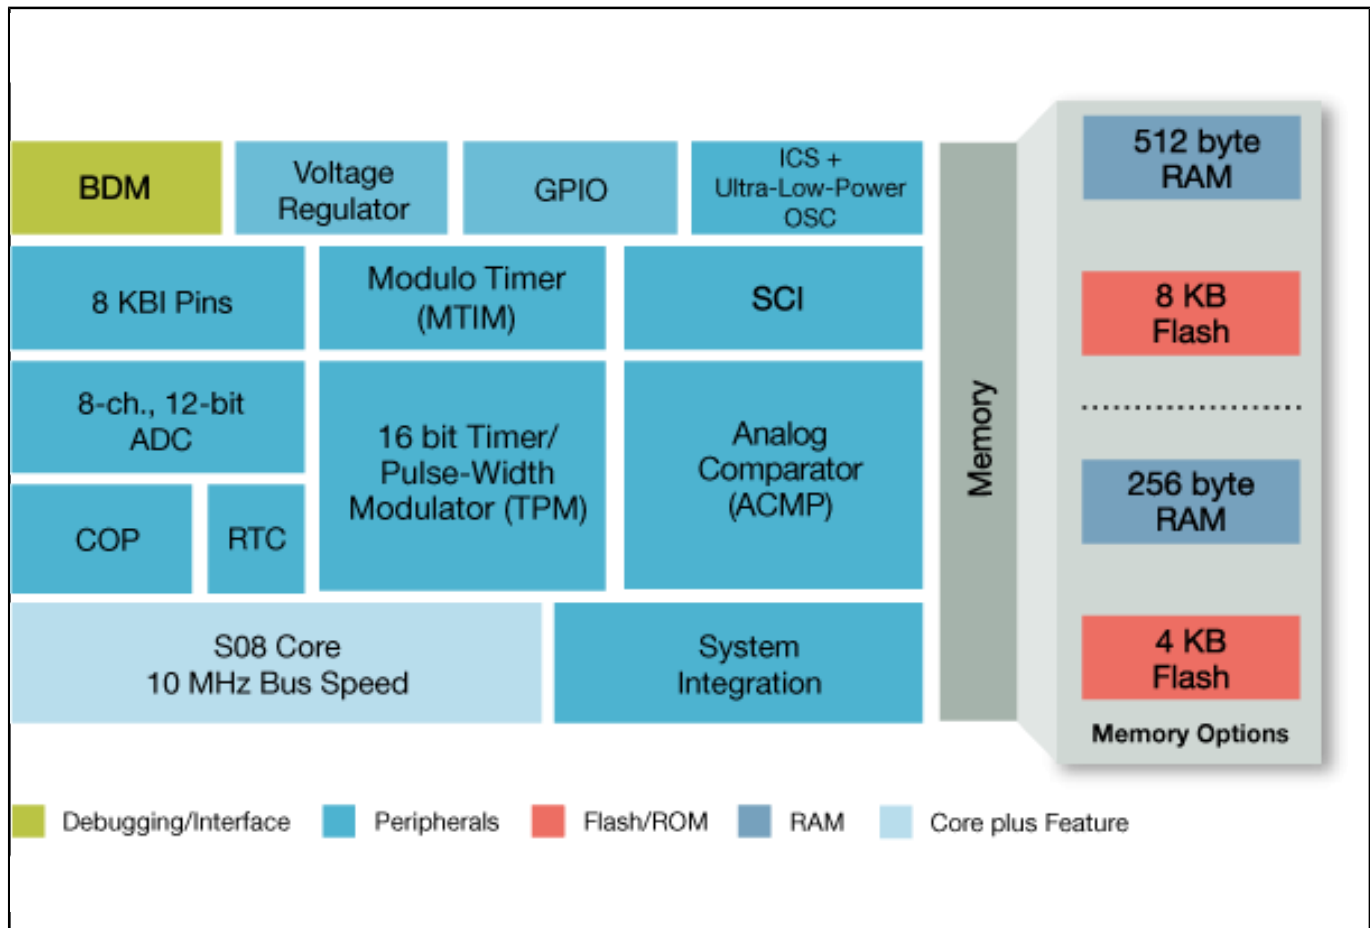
BDM

Voltage Regulator

GPIO

ICS + Ultra-Low-Power OSC

8 KBI Pins

Modulo Timer (MTIM)

SCI

8-ch., 12-bit ADC

16 bit Timer/ Pulse-Width Modulator (TPM)

Analog Comparator (ACMP)

COP

RTC

S08 Core
10 MHz Bus Speed

System Integration

Memory

512 byte RAM

8 KB Flash

256 byte RAM

4 KB Flash

Memory Options

Debugging/Interface Peripherals Flash/ROM RAM Core plus Feature